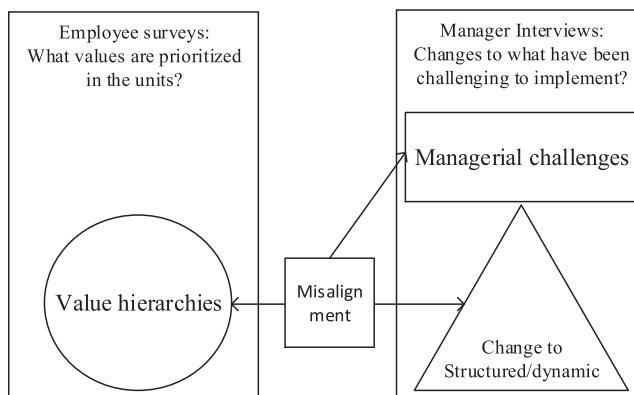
Employee surveys: What values are prioritized in the units?

Manager Interviews: Changes to what have been challenging to implement?

Managerial challenges

Value hierarchies

Misalignment

Change to Structured/dynamic